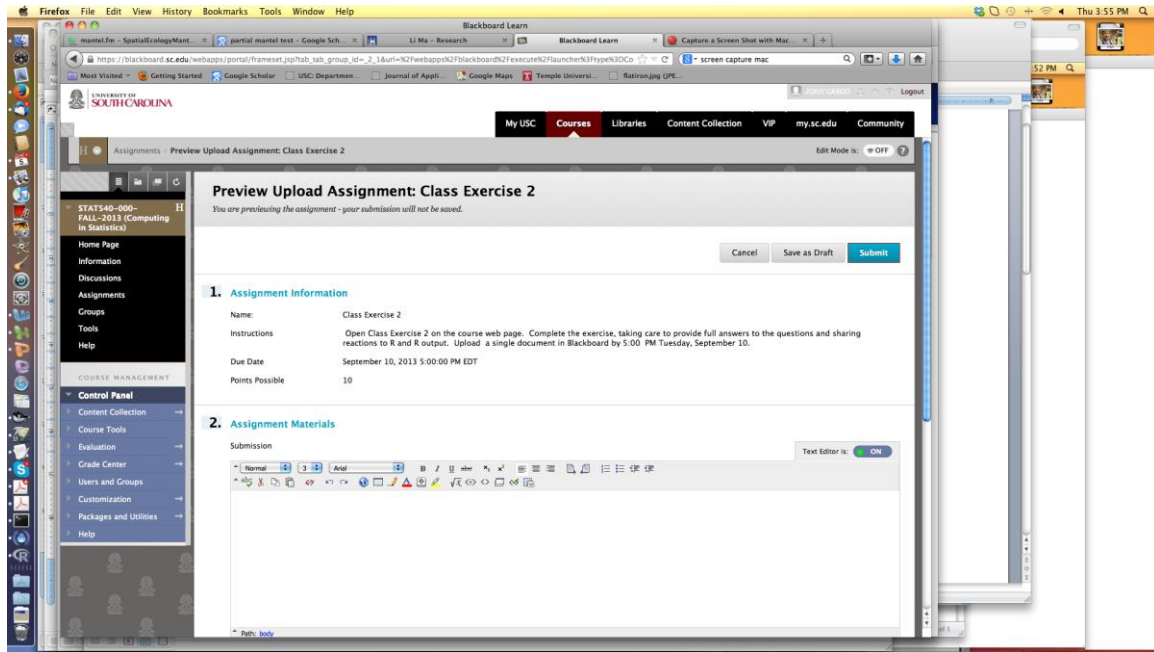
Firefox File Edit View History Bookmarks Tools Window Help

Thu 3:55 PM

Blackboard Learn

mantel.fm – SpatialEcologyMant... × | partial mantel test – Google Sch... × | Li Ma – Research | Blackboard Learn × | Capture a Screen Shot with Mac... × | +

https://blackboard.sc.edu/webapps/portal/frameset.jsp?tab_tab_group_id=_2_1&url=%2Fwebapps%2Fblackboard%2Fexecute%2Flauncher%3Ftype%3DCo

screen capture mac

Most Visited | Getting Started | Google Scholar | USC: Departmen... | Journal of Appli... | Google Maps | Temple Universi... | flatiron.jpg (JPE...

52 PM

UNIVERSITY OF SOUTH CAROLINA

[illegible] Logout

My USC | Courses | Libraries | Content Collection | VIP | my.sc.edu | Community

Assignments > Preview Upload Assignment: Class Exercise 2

Edit Mode is: OFF

STAT540-000-FALL-2013 (Computing in Statistics)

Home Page
Information
Discussions
Assignments
Groups
Tools
Help

COURSE MANAGEMENT

Control Panel
Content Collection
Course Tools
Evaluation
Grade Center
Users and Groups
Customization
Packages and Utilities
Help

Preview Upload Assignment: Class Exercise 2

You are previewing the assignment - your submission will not be saved.

Cancel | Save as Draft | Submit

1. Assignment Information

| | |
|---|---|
| Name: | Class Exercise 2 |
| Instructions | Open Class Exercise 2 on the course web page. Complete the exercise, taking care to provide full answers to the questions and sharing reactions to R and R output. Upload a single document in Blackboard by 5:00 PM Tuesday, September 10. |
| Due Date | September 10, 2013 5:00:00 PM EDT |
| Points Possible | 10 |

2. Assignment Materials

Submission

Text Editor is: ON

Normal | 3 | Arial

Path: body